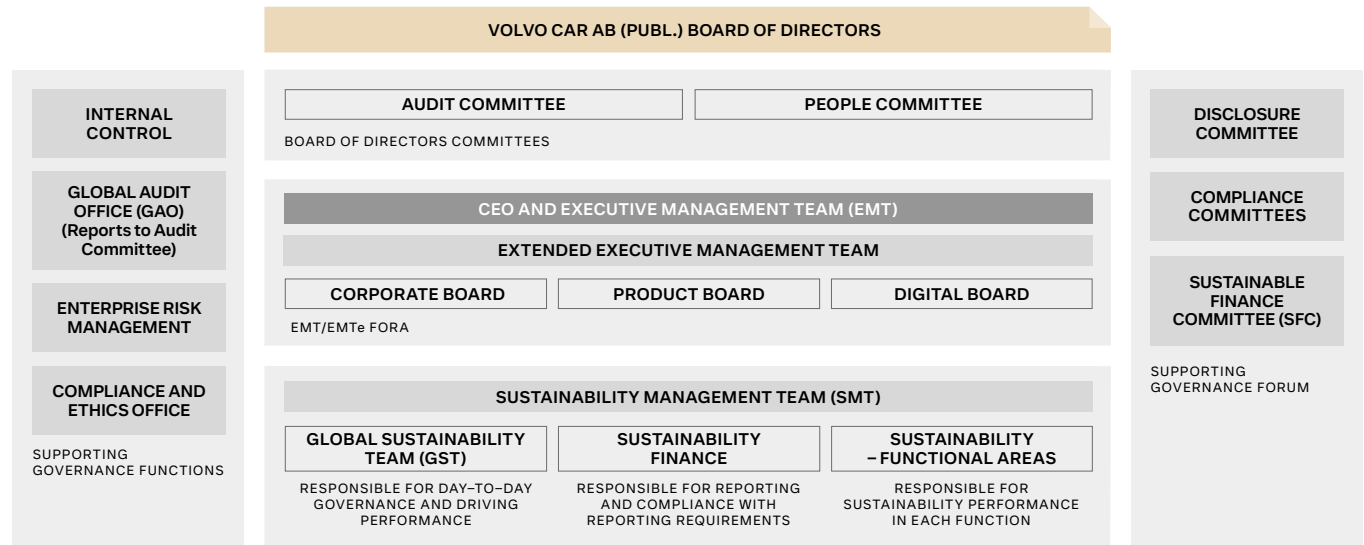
VOLVO CAR AB (PUBL.) BOARD OF DIRECTORS

INTERNAL CONTROL

GLOBAL AUDIT OFFICE (GAO) (Reports to Audit Committee)

ENTERPRISE RISK MANAGEMENT

COMPLIANCE AND ETHICS OFFICE

SUPPORTING GOVERNANCE FUNCTIONS

AUDIT COMMITTEE

PEOPLE COMMITTEE

BOARD OF DIRECTORS COMMITTEES

CEO AND EXECUTIVE MANAGEMENT TEAM (EMT)

EXTENDED EXECUTIVE MANAGEMENT TEAM

CORPORATE BOARD

PRODUCT BOARD

DIGITAL BOARD

EMT/EMTe FORA

SUSTAINABILITY MANAGEMENT TEAM (SMT)

GLOBAL SUSTAINABILITY TEAM (GST)

RESPONSIBLE FOR DAY-TO-DAY GOVERNANCE AND DRIVING PERFORMANCE

SUSTAINABILITY FINANCE

RESPONSIBLE FOR REPORTING AND COMPLIANCE WITH REPORTING REQUIREMENTS

SUSTAINABILITY – FUNCTIONAL AREAS

RESPONSIBLE FOR SUSTAINABILITY PERFORMANCE IN EACH FUNCTION

DISCLOSURE COMMITTEE

COMPLIANCE COMMITTEES

SUSTAINABLE FINANCE COMMITTEE (SFC)

SUPPORTING GOVERNANCE FORUM